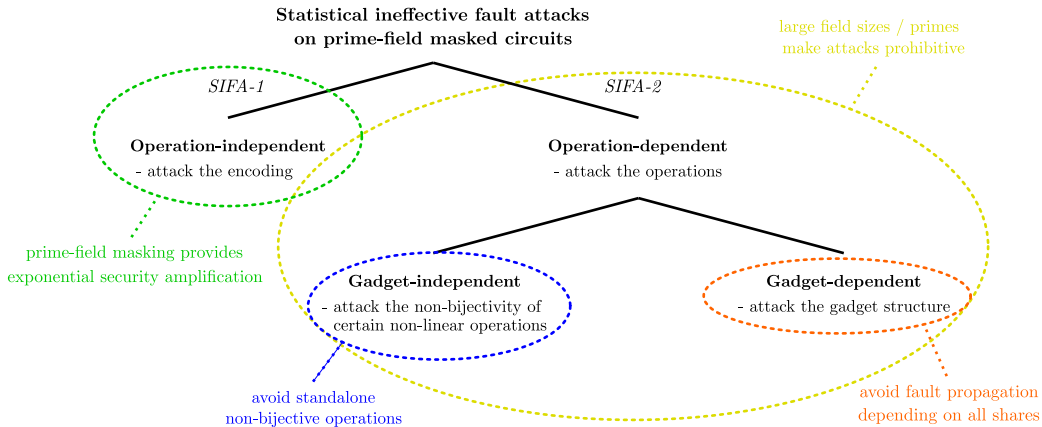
Statistical ineffective fault attacks on prime-field masked circuits

large field sizes / primes make attacks prohibitive

SIFA-1

SIFA-2

Operation-independent
- attack the encoding

Operation-dependent
- attack the operations

prime-field masking provides exponential security amplification

Gadget-independent
- attack the non-bijectivity of certain non-linear operations

Gadget-dependent
- attack the gadget structure

avoid standalone non-bijective operations

avoid fault propagation depending on all shares